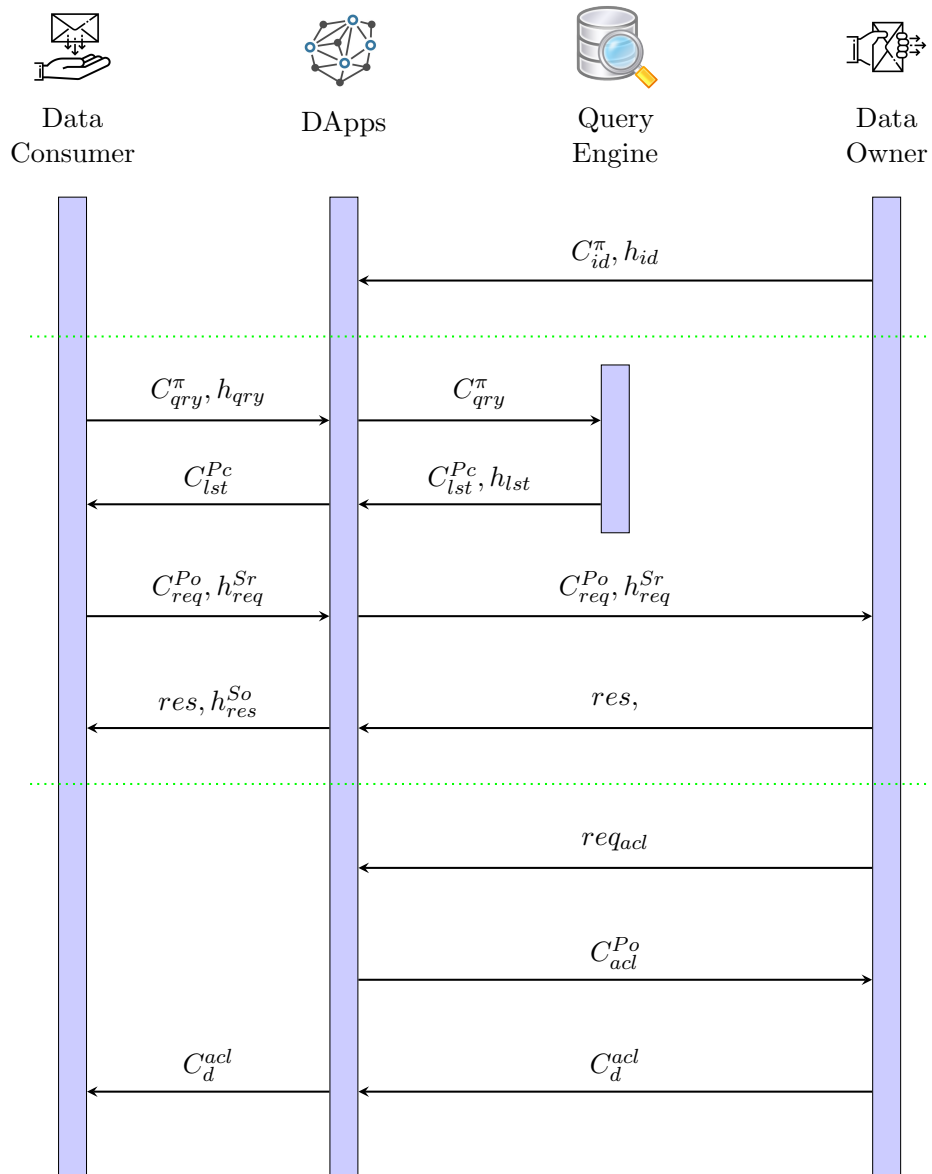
Data Consumer

DApps

Query Engine

Data Owner

$C_{id}^{\pi}, h_{id}$

$C_{qry}^{\pi}, h_{qry}$

$C_{qry}^{\pi}$

$C_{lst}^{Pc}$

$C_{lst}^{Pc}, h_{lst}$

$C_{req}^{Po}, h_{req}^{Sr}$

$C_{req}^{Po}, h_{req}^{Sr}$

$res, h_{res}^{So}$

$res,$

$req_{acl}$

$C_{acl}^{Po}$

$C_{d}^{acl}$

$C_{d}^{acl}$